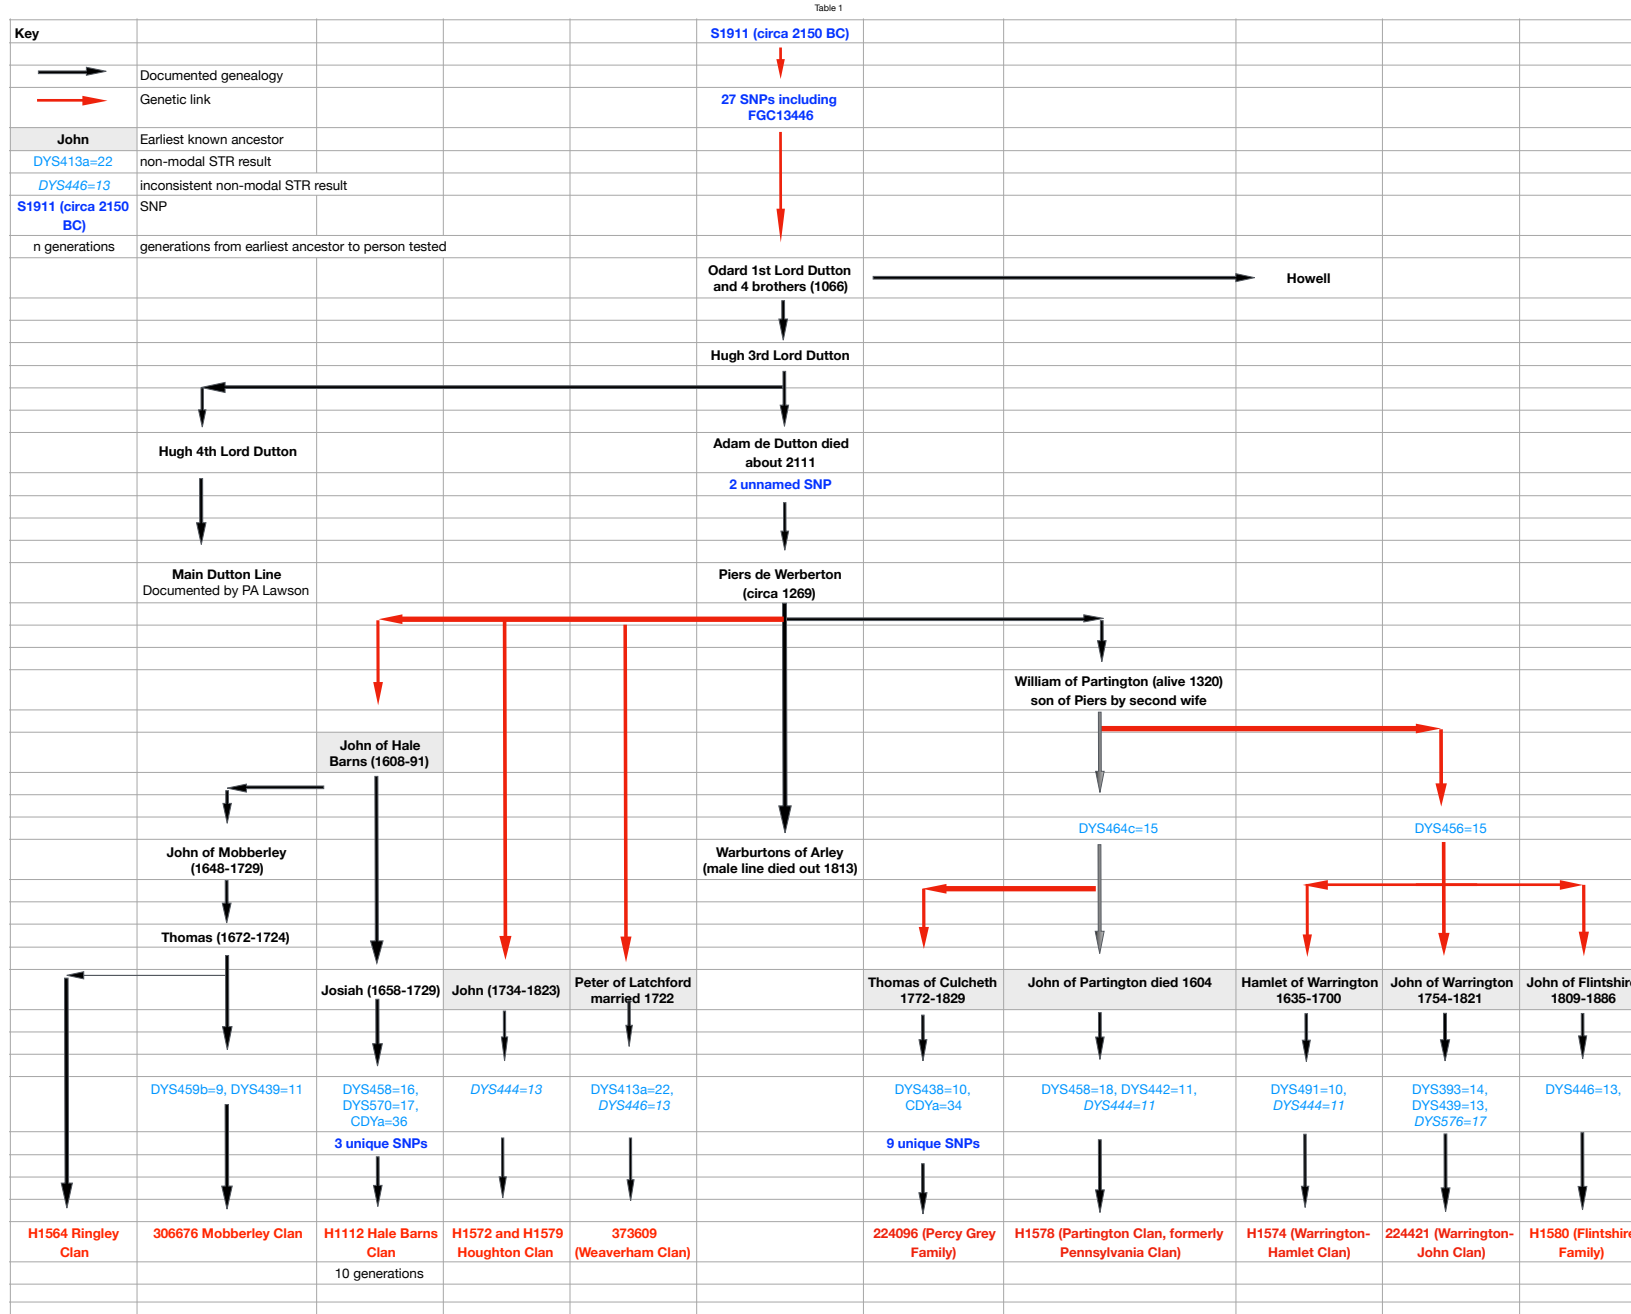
Table 1

Key

Documented genealogy

Genetic link

John — Earliest known ancestor

DYS413a=22 — non-modal STR result

*DYS446=13* — inconsistent non-modal STR result

S1911 (circa 2150 BC) — SNP

n generations — generations from earliest ancestor to person tested

S1911 (circa 2150 BC)

27 SNPs including FGC13446

Odard 1st Lord Dutton and 4 brothers (1066)

Howell

Hugh 3rd Lord Dutton

Hugh 4th Lord Dutton

Adam de Dutton died about 2111

2 unnamed SNP

Main Dutton Line
Documented by PA Lawson

Piers de Werberton (circa 1269)

William of Partington (alive 1320) son of Piers by second wife

John of Hale Barns (1608-91)

DYS464c=15

DYS456=15

John of Mobberley (1648-1729)

Warburtons of Arley (male line died out 1813)

Thomas (1672-1724)

Josiah (1658-1729)

John (1734-1823)

Peter of Latchford married 1722

Thomas of Culcheth 1772-1829

John of Partington died 1604

Hamlet of Warrington 1635-1700

John of Warrington 1754-1821

John of Flintshir 1809-1886

DYS459b=9, DYS439=11

DYS458=16, DYS570=17, CDYa=36

*DYS444=13*

DYS413a=22, *DYS446=13*

DYS438=10, CDYa=34

DYS458=18, DYS442=11, *DYS444=11*

DYS491=10, *DYS444=11*

DYS393=14, DYS439=13, *DYS576=17*

DYS446=13,

3 unique SNPs

9 unique SNPs

H1564 Ringley Clan

306676 Mobberley Clan

H1112 Hale Barns Clan

H1572 and H1579 Houghton Clan

373609 (Weaverham Clan)

224096 (Percy Grey Family)

H1578 (Partington Clan, formerly Pennsylvania Clan)

H1574 (Warrington-Hamlet Clan)

224421 (Warrington-John Clan)

H1580 (Flintshir Family)

10 generations